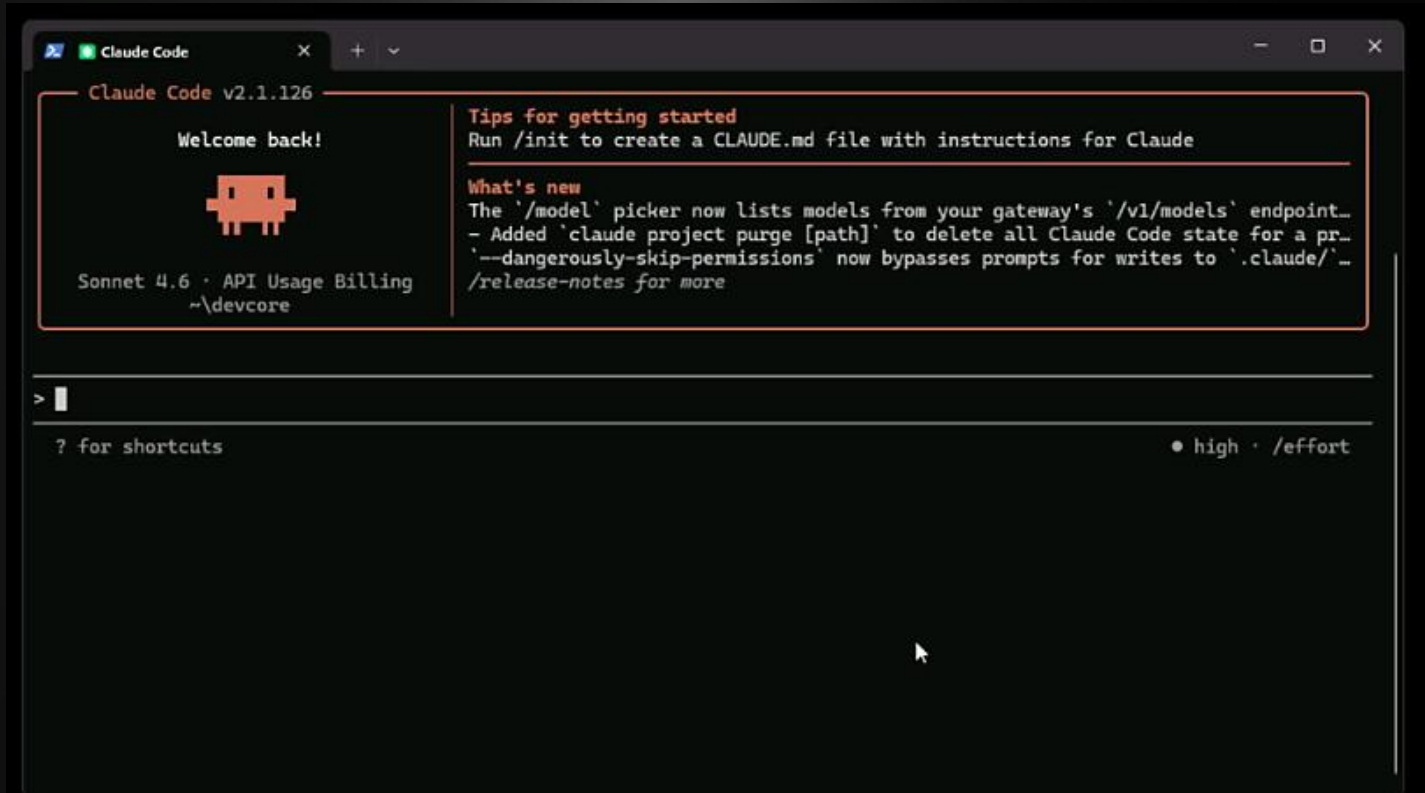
Claude Code

Claude Code v2.1.126

Welcome back!

Sonnet 4.6 · API Usage Billing
~\devcore

Tips for getting started
Run /init to create a CLAUDE.md file with instructions for Claude

What's new
The `/model` picker now lists models from your gateway's `/v1/models` endpoint…
- Added `claude project purge [path]` to delete all Claude Code state for a pr…
`--dangerously-skip-permissions` now bypasses prompts for writes to `.claude/`…
/release-notes for more

>

? for shortcuts

● high · /effort